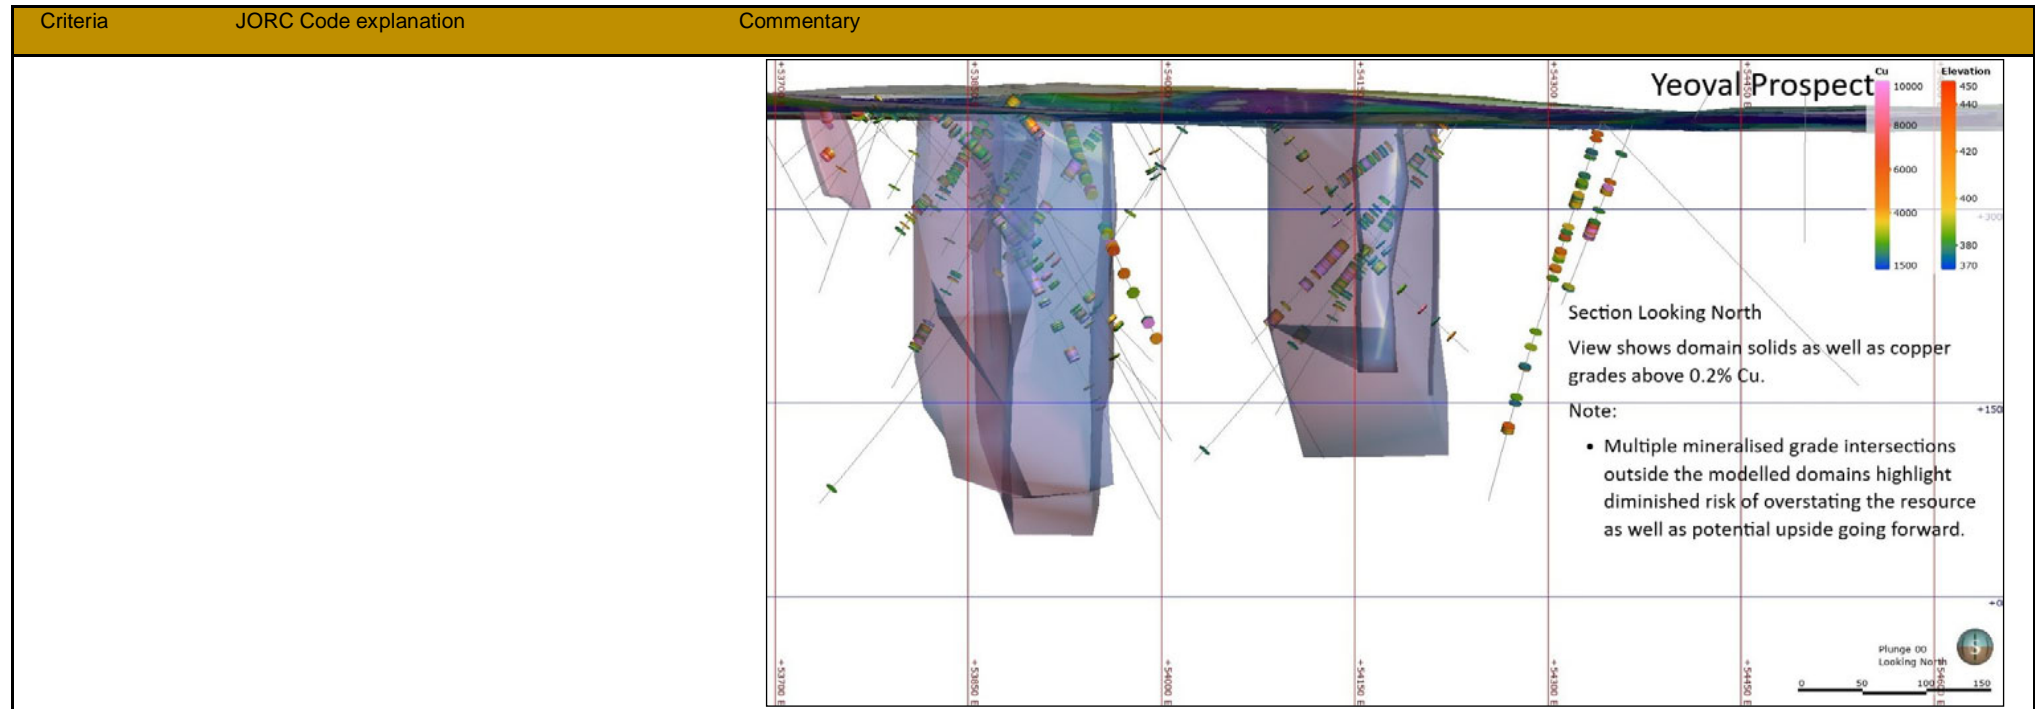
| Criteria | JORC Code explanation | Commentary |
|---|---|---|

+53700 E
+53850 E
+54000 E
+54150 E
+54300 E
+54450 E

Yeoval Prospect

Cu
10000
8000
6000
4000
1500

Elevation
450
440
420
400
380
370

+300

Section Looking North

View shows domain solids as well as copper grades above 0.2% Cu.

Note:

• Multiple mineralised grade intersections outside the modelled domains highlight diminished risk of overstating the resource as well as potential upside going forward.

+150

+0

Plunge 00
Looking North

0 50 100 150

+53700 E
+53850 E
+54000 E
+54150 E
+54300 E
+54450 E
+54600 E